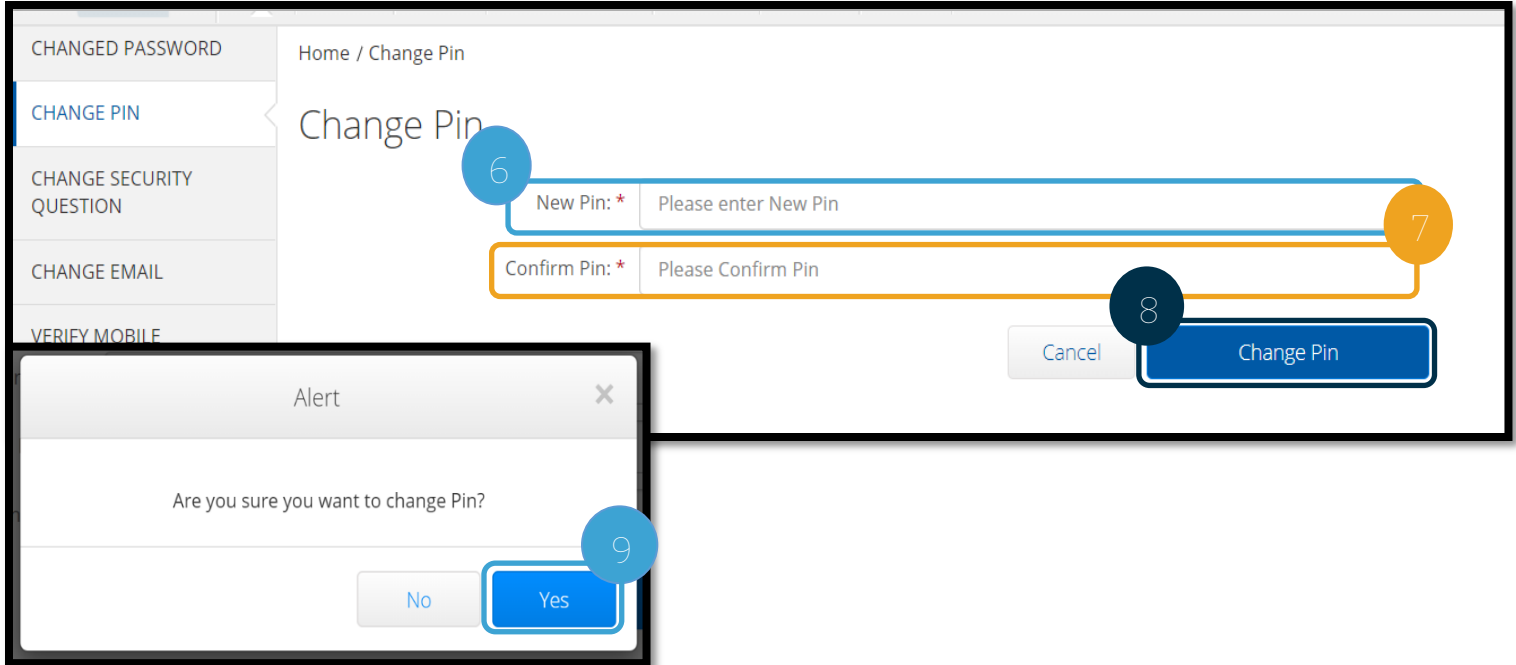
CHANGED PASSWORD

CHANGE PIN

CHANGE SECURITY QUESTION

CHANGE EMAIL

VERIFY MOBILE

Home / Change Pin

Change Pin

6

New Pin: * Please enter New Pin

7

Confirm Pin: * Please Confirm Pin

8

Cancel

Change Pin

Alert

×

Are you sure you want to change Pin?

9

No

Yes